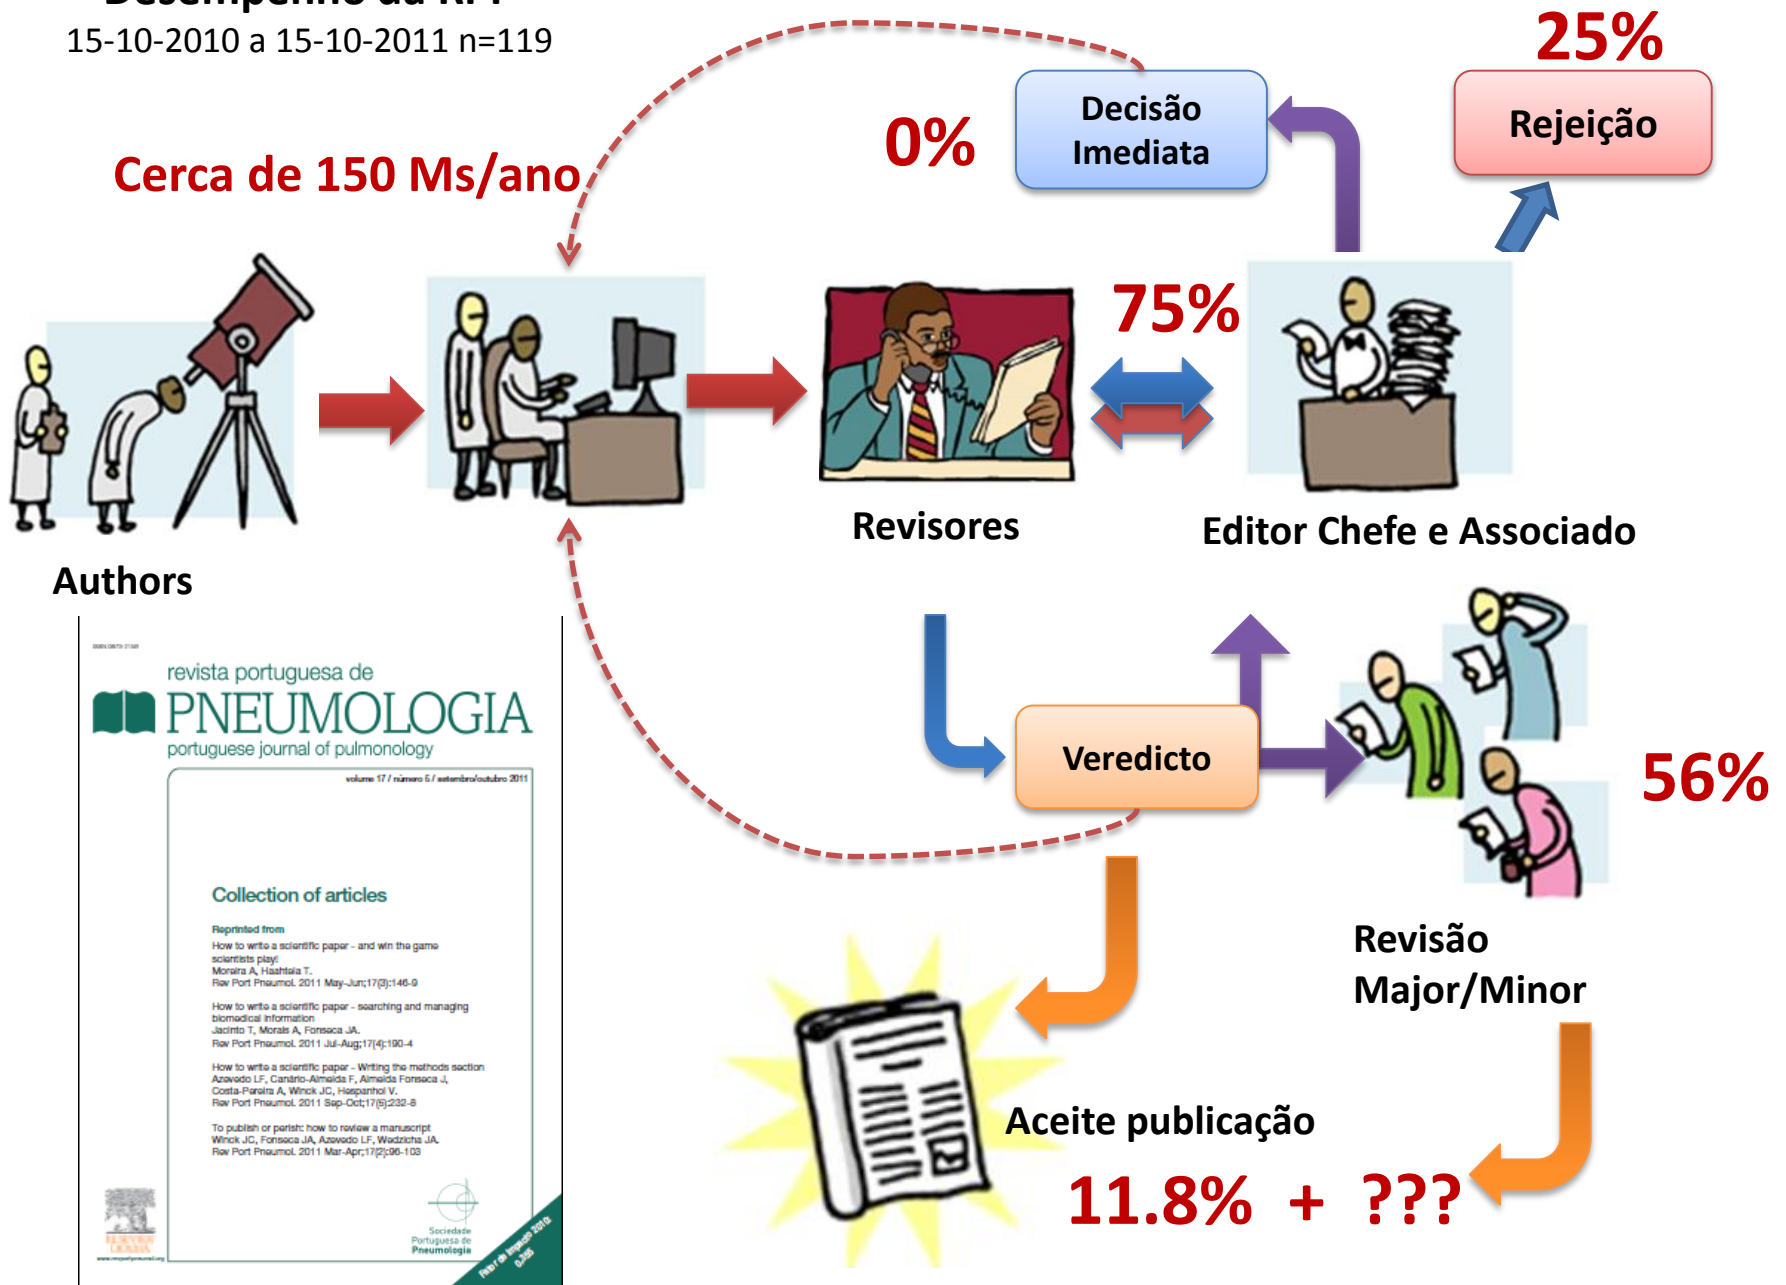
15-10-2010 a 15-10-2011 n=119

Cerca de 150 Ms/ano

0%

Decisão Imediata

25%

Rejeição

75%

Authors

Revisores

Editor Chefe e Associado

revista portuguesa de
PNEUMOLOGIA
portuguese journal of pulmonology

volume 17 / número 5 / setembro/outubro 2011

Collection of articles

Reprinted from
How to write a scientific paper - and win the game scientists play!
Moreira A, Haahtela T.
Rev Port Pneumol. 2011 May-Jun;17(3):146-9

How to write a scientific paper - searching and managing biomedical information
Jacinto T, Morais A, Fonseca JA.
Rev Port Pneumol. 2011 Jul-Aug;17(4):190-4

How to write a scientific paper - Writing the methods section
Azevedo LF, Canário-Almeida F, Almeida Fonseca J, Costa-Pereira A, Winck JC, Hespanhol V.
Rev Port Pneumol. 2011 Sep-Oct;17(5):232-8

To publish or perish: how to review a manuscript
Winck JC, Fonseca JA, Azevedo LF, Wedzicha JA.
Rev Port Pneumol. 2011 Mar-Apr;17(2):96-103

Sociedade Portuguesa de Pneumologia

Factor de impacto 2010 0,935

Veredicto

56%

Revisão Major/Minor

Aceite publicação

11.8% + ???